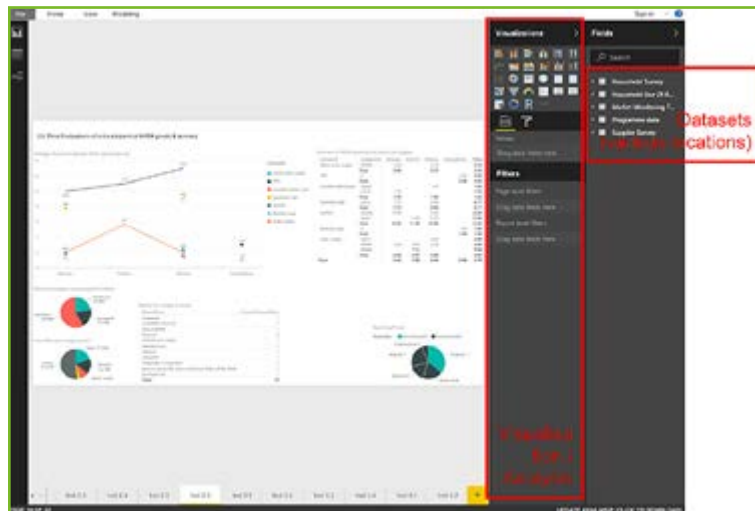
File Home View Modeling

Visualizations

Fields

Search

Household Survey

Household Size (% B...

Market Monitoring T...

Programme data

Supplier Survey

Datasets
(variable locations)

Filters

Visualisa
tion
Options

Sign in